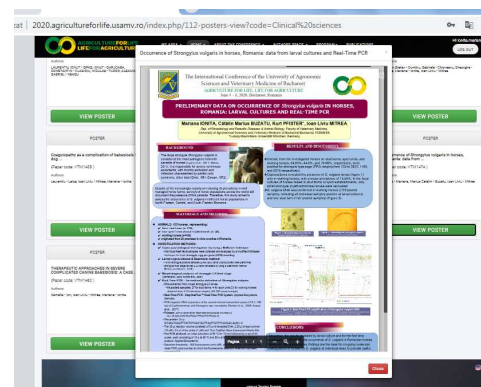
2020.agricultureforlife.usamv.ro/index.php/112-posters-view?code=Clinical%20sciences

Occurrence of Strongylus vulgaris in horses, Romania: data from larval cultures and Real-Time PCR

The International Conference of the University of Agronomic Sciences and Veterinary Medicine of Bucharest

AGRICULTURE FOR LIFE, LIFE FOR AGRICULTURE

PRELIMINARY DATA ON OCCURRENCE OF Strongylus vulgaris IN HORSES, ROMANIA: LARVAL CULTURES AND REAL-TIME PCR

Mariana IONITA, Cătălin Marius BUZATU, Kurt PFISTER, Ioan Liviu MITREA

BACKGROUND

RESULTS AND DISCUSSION

MATERIALS AND METHODS

CONCLUSIONS

VIEW POSTER

VIEW POSTER

VIEW POSTER

VIEW POSTER

VIEW POSTER

VIEW POSTER

POSTER

POSTER

POSTER

Coagulopathy as a complication of babesiosis

THERAPEUTIC APPROACHES IN SEVERE COMPLICATED CANINE BABESIOSIS: A CASE

Page 1 of 1

Close